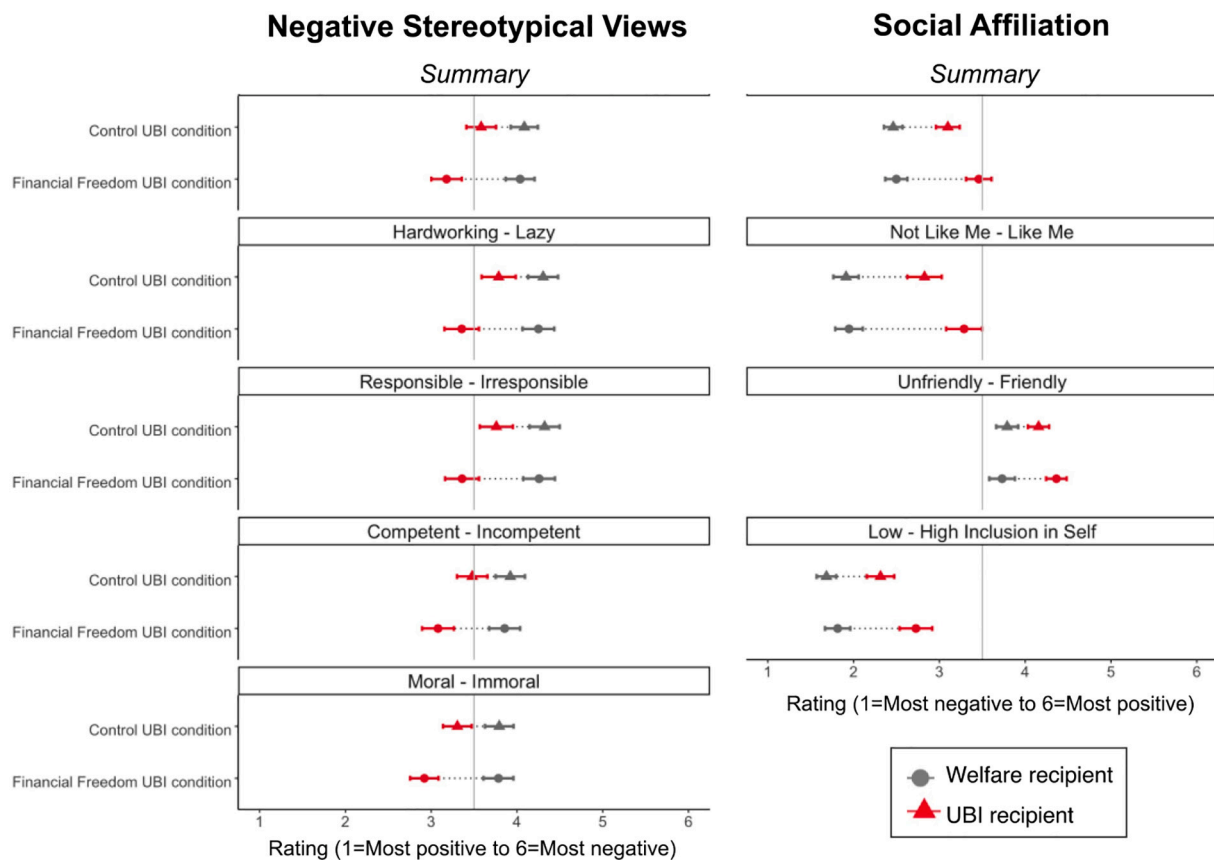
Negative Stereotypical Views

Summary

Control UBI condition
Financial Freedom UBI condition

Hardworking - Lazy

Control UBI condition
Financial Freedom UBI condition

Responsible - Irresponsible

Control UBI condition
Financial Freedom UBI condition

Competent - Incompetent

Control UBI condition
Financial Freedom UBI condition

Moral - Immoral

Control UBI condition
Financial Freedom UBI condition

1 2 3 4 5 6
Rating (1=Most positive to 6=Most negative)

Social Affiliation

Summary

Not Like Me - Like Me

Unfriendly - Friendly

Low - High Inclusion in Self

1 2 3 4 5 6
Rating (1=Most negative to 6=Most positive)

Welfare recipient
UBI recipient